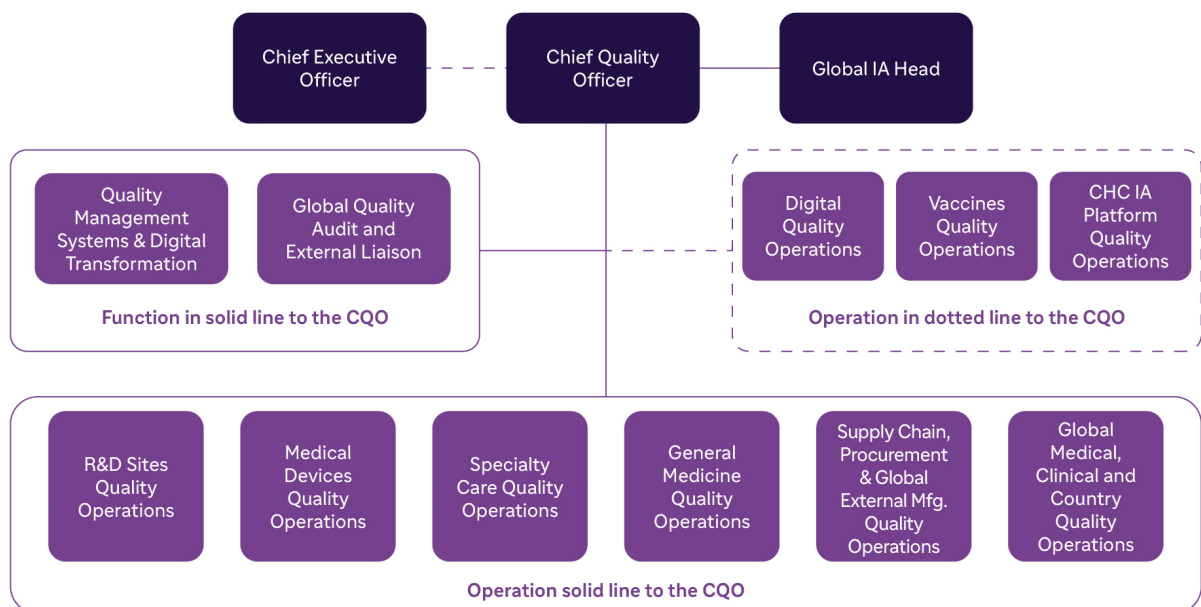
Chief Executive Officer

Chief Quality Officer

Global IA Head

Quality Management Systems & Digital Transformation

Global Quality Audit and External Liaison

Function in solid line to the CQO

Digital Quality Operations

Vaccines Quality Operations

CHC IA Platform Quality Operations

Operation in dotted line to the CQO

R&D Sites Quality Operations

Medical Devices Quality Operations

Specialty Care Quality Operations

General Medicine Quality Operations

Supply Chain, Procurement & Global External Mfg. Quality Operations

Global Medical, Clinical and Country Quality Operations

Operation solid line to the CQO